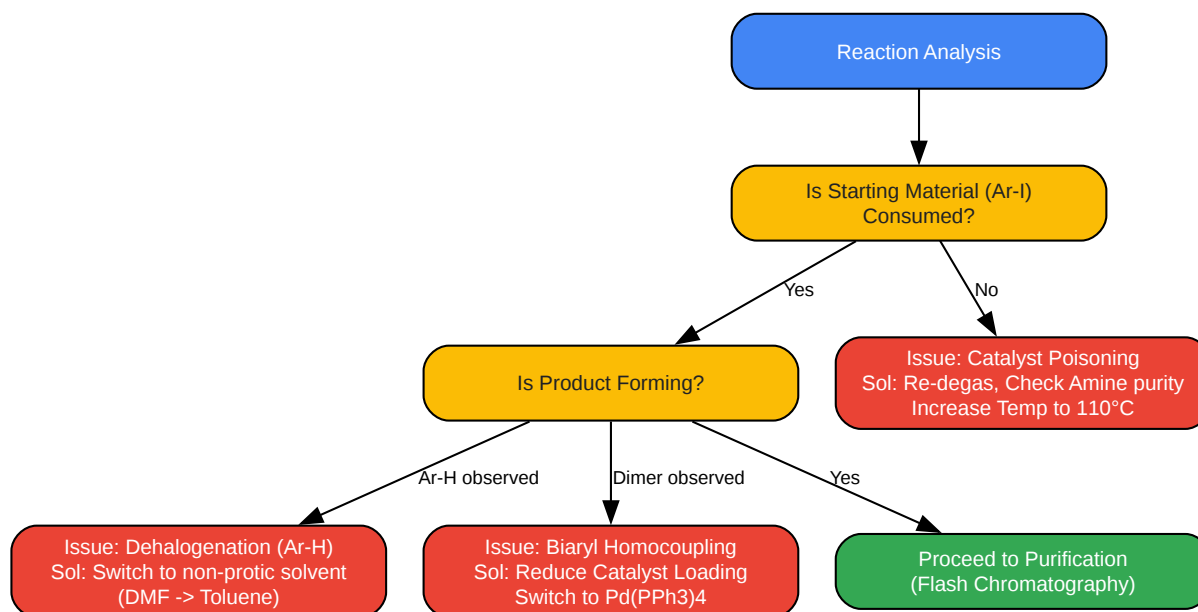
Reaction Analysis

Is Starting Material (Ar-I) Consumed?

Yes

No

Is Product Forming?

Issue: Catalyst Poisoning
Sol: Re-degas, Check Amine purity
Increase Temp to 110°C

Ar-H observed

Dimer observed

Yes

Issue: Dehalogenation (Ar-H)
Sol: Switch to non-protic solvent
(DMF -> Toluene)

Issue: Biaryl Homocoupling
Sol: Reduce Catalyst Loading
Switch to Pd(PPh3)4

Proceed to Purification
(Flash Chromatography)